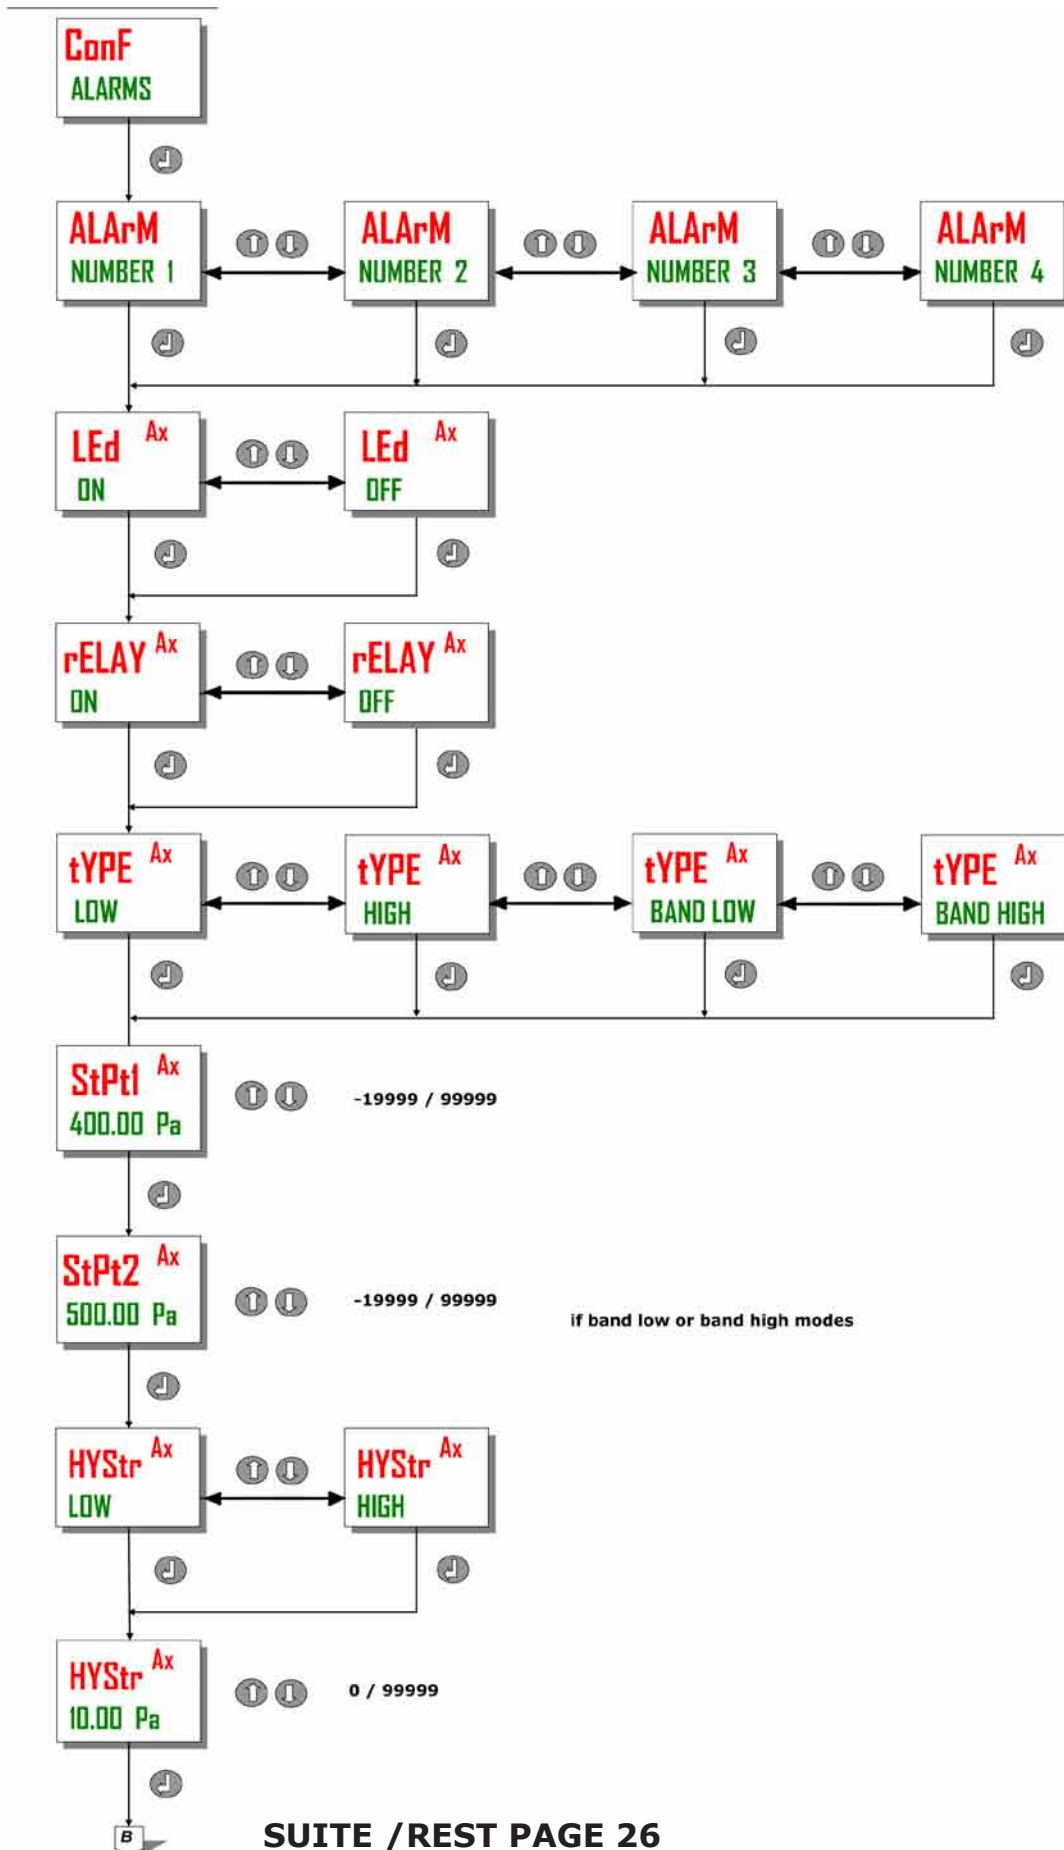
ConF
ALARMS

ALArM
NUMBER 1

ALArM
NUMBER 2

ALArM
NUMBER 3

ALArM
NUMBER 4

LEd Ax
ON

LEd Ax
OFF

rELAY Ax
ON

rELAY Ax
OFF

tYPE Ax
LOW

tYPE Ax
HIGH

tYPE Ax
BAND LOW

tYPE Ax
BAND HIGH

StPt1 Ax
400.00 Pa

-19999 / 99999

StPt2 Ax
500.00 Pa

-19999 / 99999

if band low or band high modes

HYStr Ax
LOW

HYStr Ax
HIGH

HYStr Ax
10.00 Pa

0 / 99999

B

SUITE /REST PAGE 26